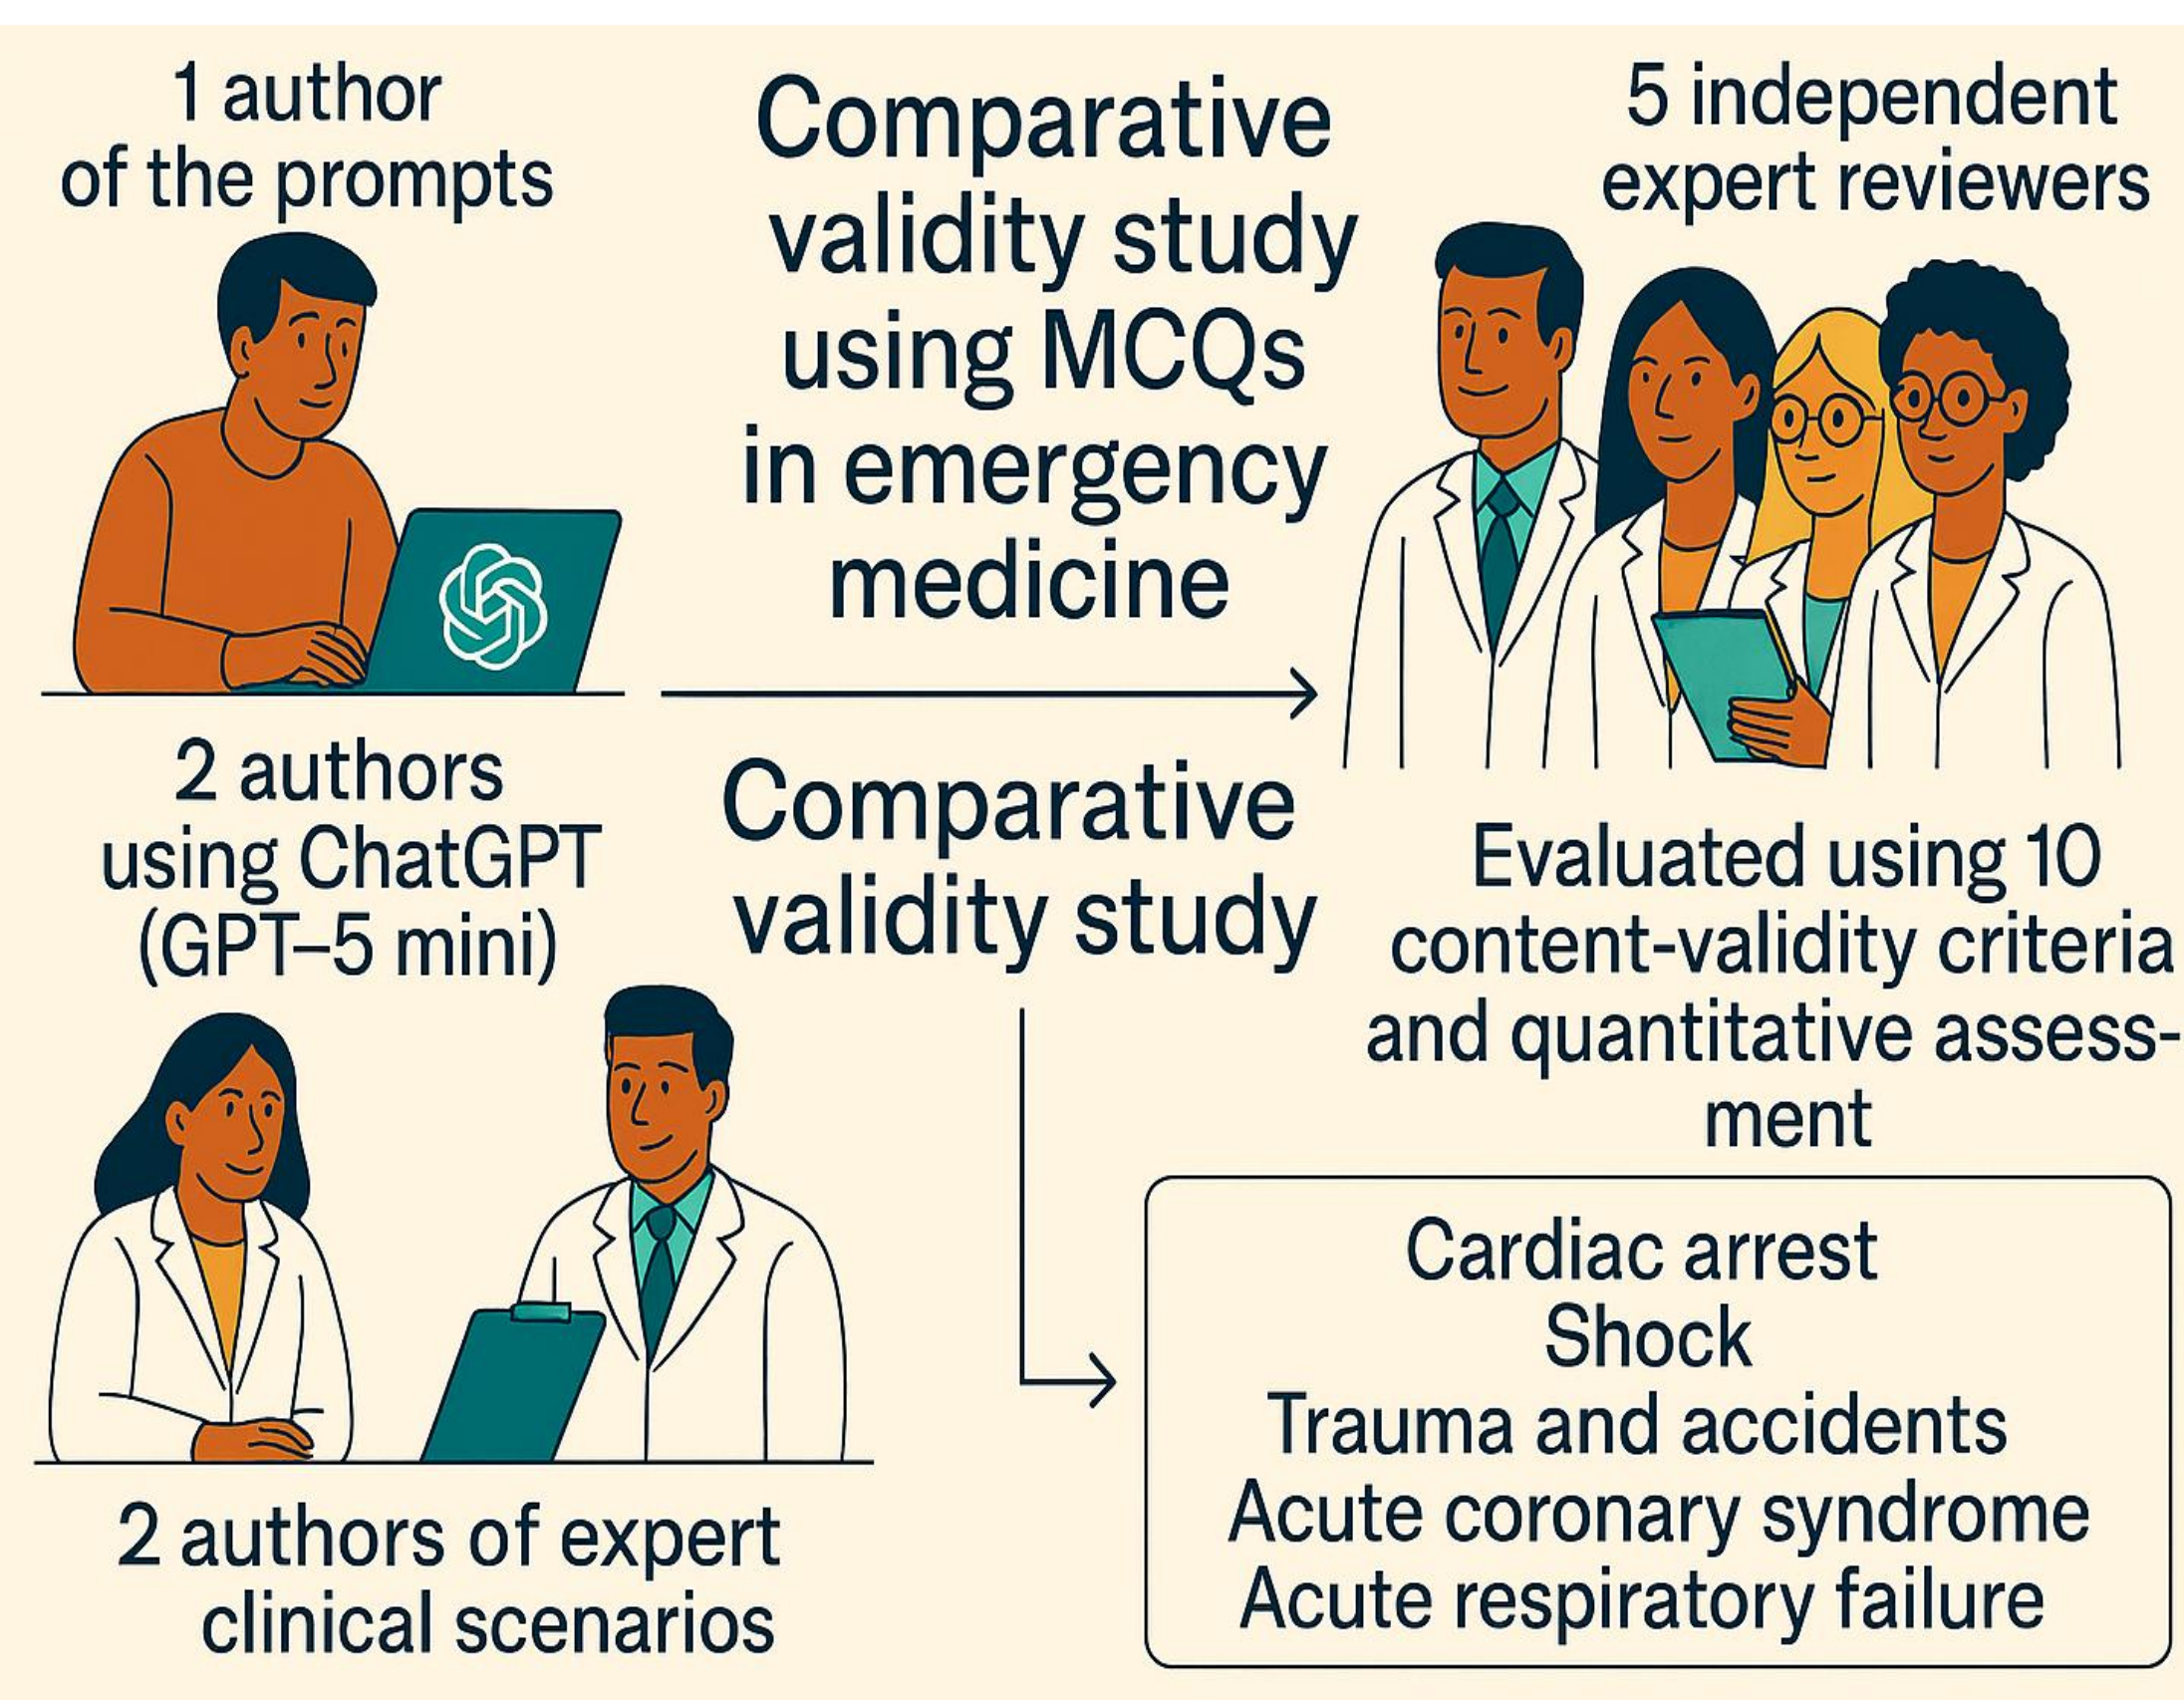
1 author of the prompts

Comparative validity study using MCQs in emergency medicine

5 independent expert reviewers

2 authors using ChatGPT (GPT–5 mini)

Comparative validity study

Evaluated using 10 content-validity criteria and quantitative assessment

2 authors of expert clinical scenarios

Cardiac arrest
Shock
Trauma and accidents
Acute coronary syndrome
Acute respiratory failure